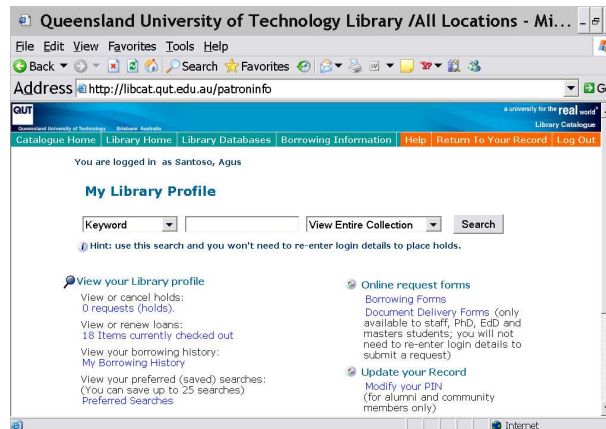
Queensland University of Technology Library /All Locations - Mi...

File Edit View Favorites Tools Help

Back Search Favorites

Address http://libcat.qut.edu.au/patroninfo

QUT
Queensland University of Technology Brisbane Australia

a university for the real world
Library Catalogue

Catalogue Home | Library Home | Library Databases | Borrowing Information | Help | Return To Your Record | Log Out

You are logged in as Santoso, Agus

My Library Profile

Keyword | View Entire Collection | Search

Hint: use this search and you won't need to re-enter login details to place holds.

View your Library profile

View or cancel holds:
0 requests (holds).

View or renew loans:
18 Items currently checked out

View your borrowing history:
My Borrowing History

View your preferred (saved) searches:
(You can save up to 25 searches)
Preferred Searches

Online request forms
Borrowing Forms
Document Delivery Forms (only available to staff, PhD, EdD and masters students; you will not need to re-enter login details to submit a request)

Update your Record
Modify your PIN
(for alumni and community members only)

Internet